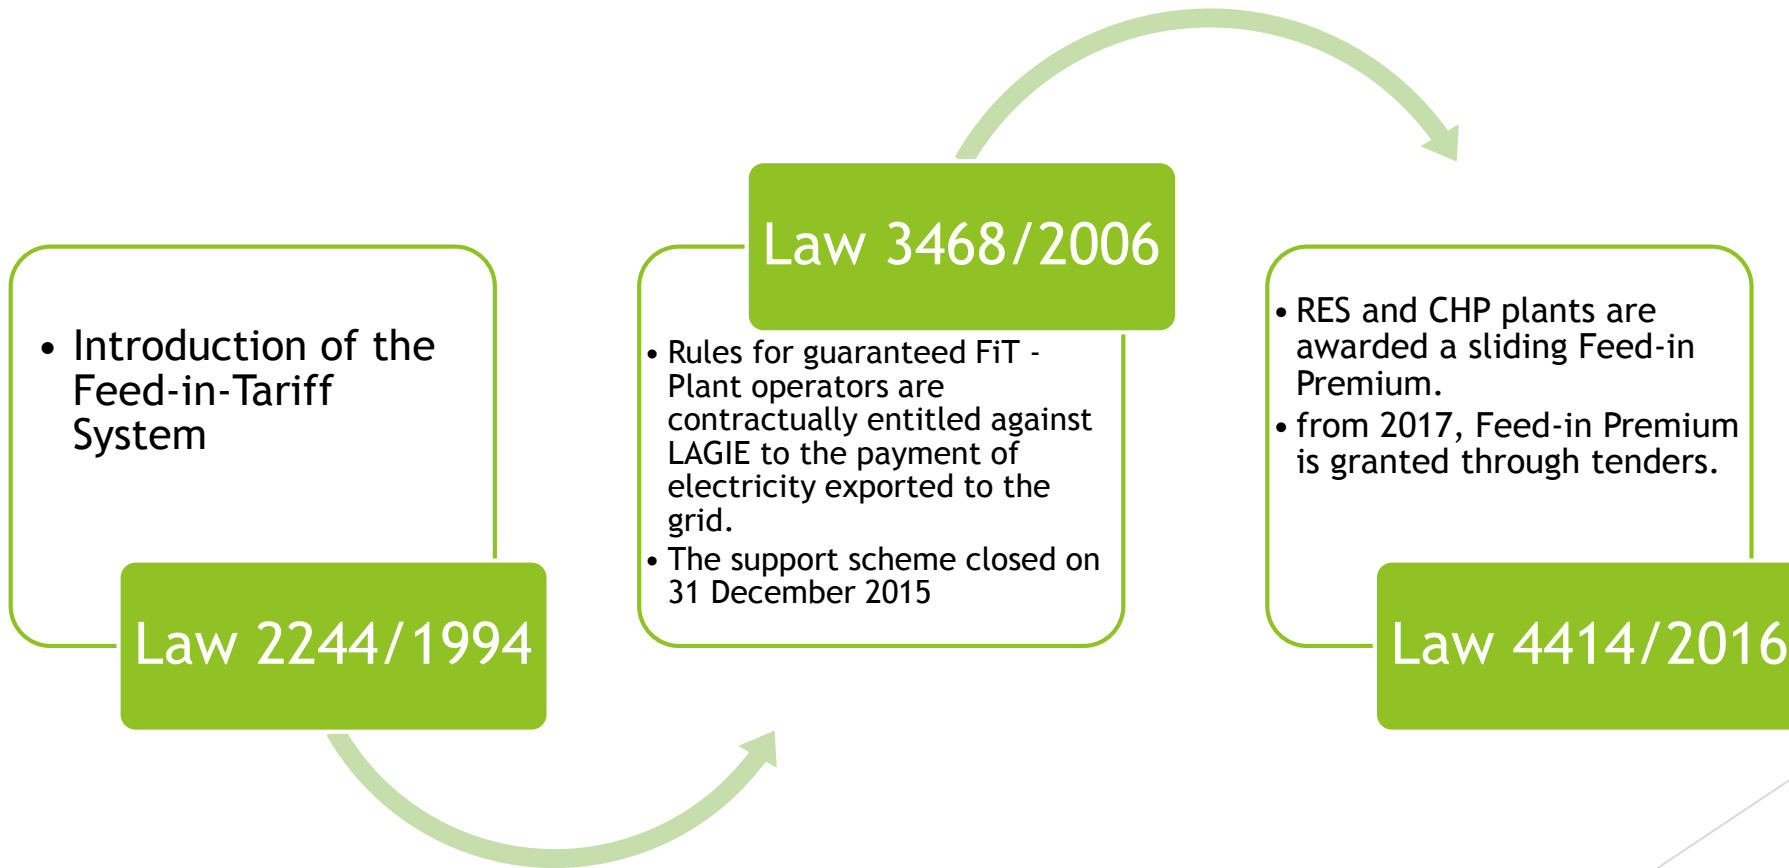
• Introduction of the Feed-in-Tariff System

Law 2244/1994

Law 3468/2006

• Rules for guaranteed FiT - Plant operators are contractually entitled against LAGIE to the payment of electricity exported to the grid.
• The support scheme closed on 31 December 2015

• RES and CHP plants are awarded a sliding Feed-in Premium.
• from 2017, Feed-in Premium is granted through tenders.

Law 4414/2016